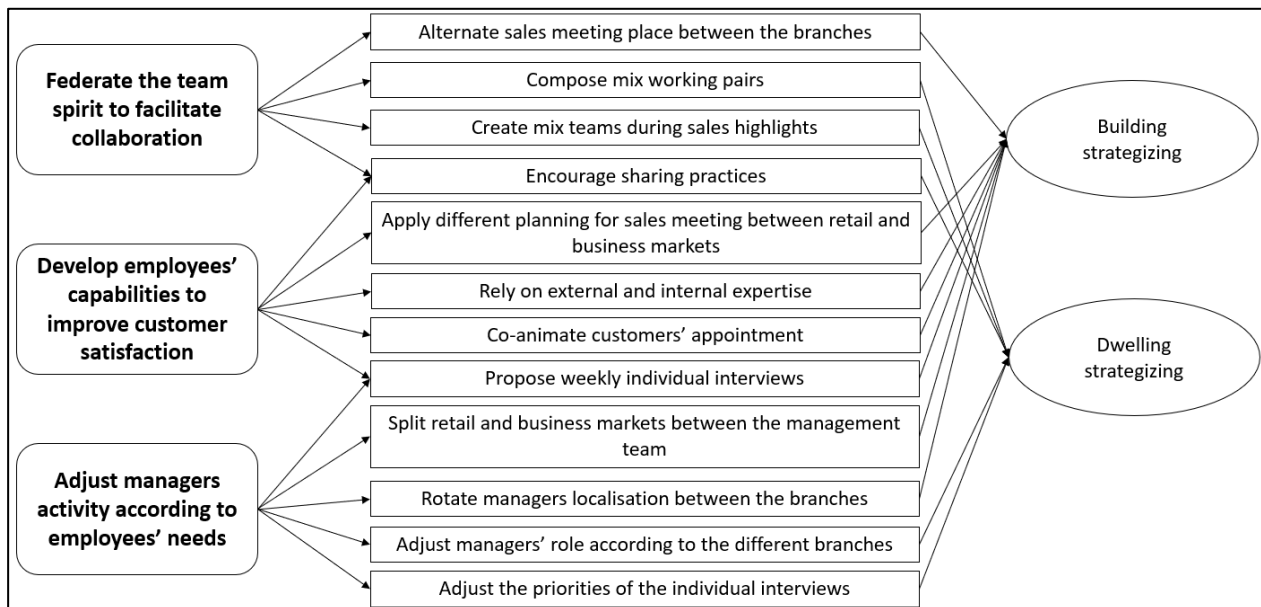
Federate the team spirit to facilitate collaboration

Develop employees' capabilities to improve customer satisfaction

Adjust managers activity according to employees' needs

Alternate sales meeting place between the branches

Compose mix working pairs

Create mix teams during sales highlights

Encourage sharing practices

Apply different planning for sales meeting between retail and business markets

Rely on external and internal expertise

Co-animate customers' appointment

Propose weekly individual interviews

Split retail and business markets between the management team

Rotate managers localisation between the branches

Adjust managers' role according to the different branches

Adjust the priorities of the individual interviews

Building strategizing

Dwelling strategizing